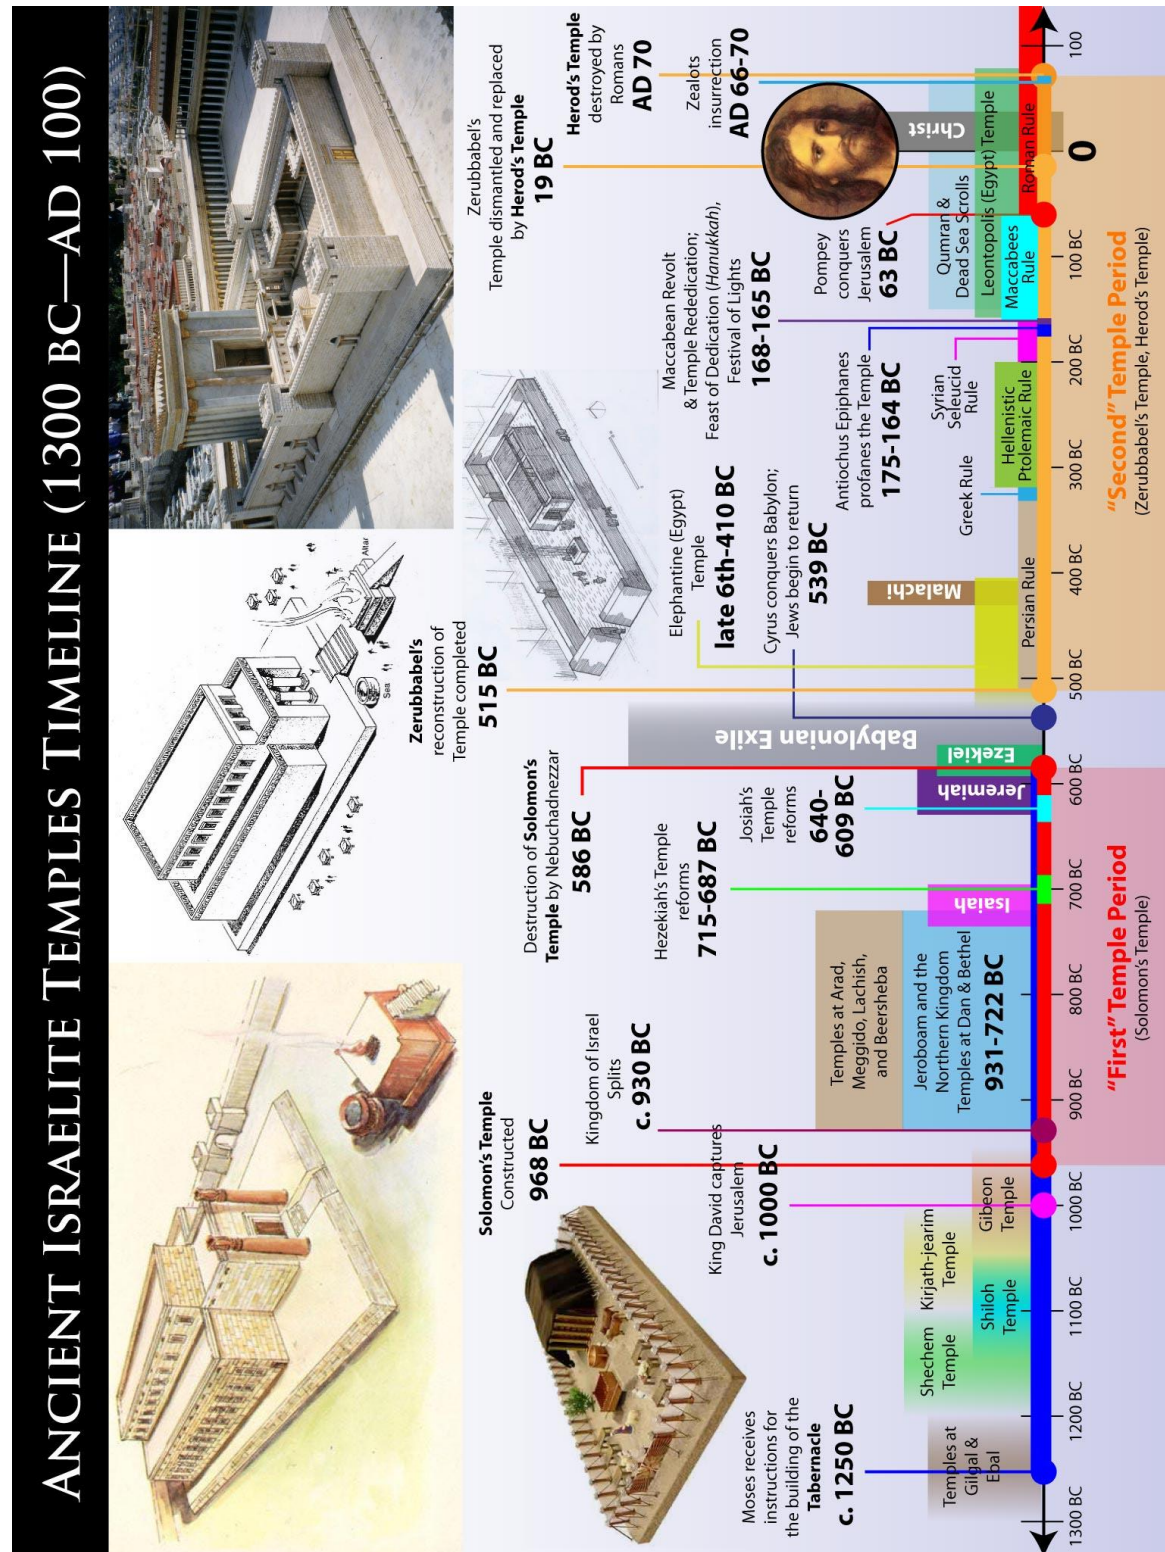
Ancient Israelite Temples Timeline (1300 BC—AD 100)

Moses receives instructions for the building of the Tabernacle
c. 1250 BC

Solomon's Temple Constructed
968 BC

King David captures Jerusalem
c. 1000 BC

Kingdom of Israel Splits
c. 930 BC

Destruction of Solomon's Temple by Nebuchadnezzar
586 BC

Hezekiah's Temple reforms
715-687 BC

Josiah's Temple reforms
640-609 BC

Zerubbabel's reconstruction of Temple completed
515 BC

Sea

Altar

Elephantine (Egypt) Temple
late 6th-410 BC

Cyrus conquers Babylon; Jews begin to return
539 BC

Maccabean Revolt & Temple Rededication; Feast of Dedication (Hanukkah), Festival of Lights
168-165 BC

Antiochus Epiphanes profanes the Temple
175-164 BC

Zerubbabel's Temple dismantled and replaced by Herod's Temple
19 BC

Pompey conquers Jerusalem
63 BC

Herod's Temple destroyed by Romans
AD 70

Zealots insurrection
AD 66-70

Temples at Gilgal & Ebal

Shechem Temple

Shiloh Temple

Kirjath-jearim Temple

Gibeon Temple

Temples at Arad, Meggido, Lachish, and Beersheba

Jeroboam and the Northern Kingdom Temples at Dan & Bethel
931-722 BC

Isaiah

Jeremiah

Ezekiel

Babylonian Exile

Malachi

Persian Rule

Greek Rule

Hellenistic Ptolemaic Rule

Syrian Seleucid Rule

Maccabees Rule

Leontopolis (Egypt) Temple

Qumran & Dead Sea Scrolls

Christ

Roman Rule

1300 BC
1200 BC
1100 BC
1000 BC
900 BC
800 BC
700 BC
600 BC
500 BC
400 BC
300 BC
200 BC
100 BC
0
100

"First" Temple Period
(Solomon's Temple)

"Second" Temple Period
(Zerubbabel's Temple, Herod's Temple)